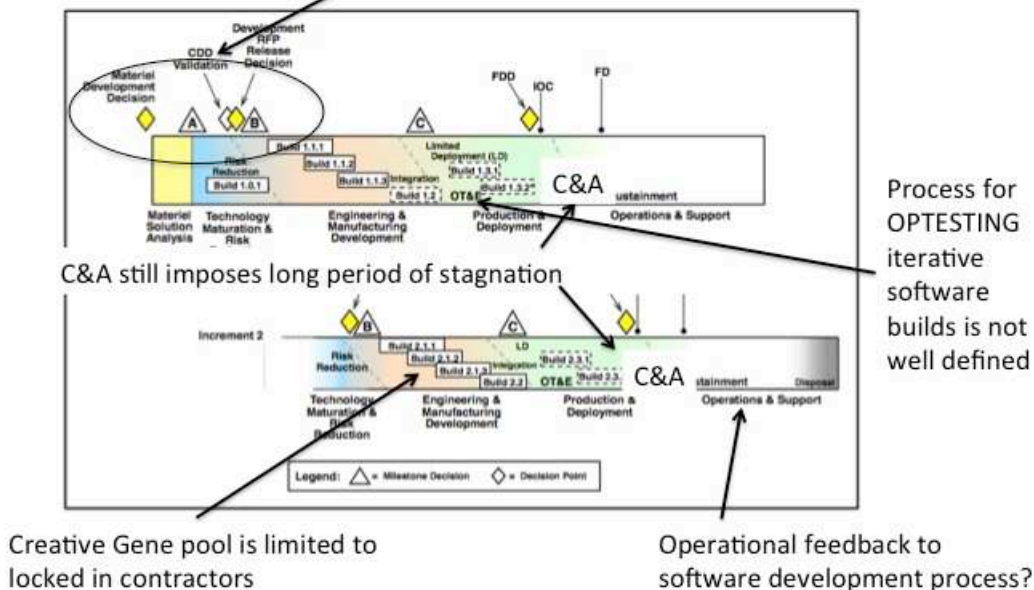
Development RFP Release Decision

CDD Validation

Materiel Development Decision

A

B

C

FDD

IOC

FD

Risk Reduction

Build 1.0.1

Build 1.1.1

Build 1.1.2

Build 1.1.3

Limited Deployment (LD)

Build 1.3.1

Integration

Build 1.2

OT&E

Build 1.3.2

C&A

ustainment

Materiel Solution Analysis

Technology Maturation & Risk

Engineering & Manufacturing Development

Production & Deployment

Operations & Support

Process for OPTESTING iterative software builds is not well defined

C&A still imposes long period of stagnation

Increment 2

B

C

Risk Reduction

Build 2.1.1

Build 2.1.2

Build 2.1.3

LD

Integration

Build 2.2

Build 2.3.1

OT&E

Build 2.3

C&A

stainment

Disposal

Technology Maturation & Risk Reduction

Engineering & Manufacturing Development

Production & Deployment

Operations & Support

Legend: = Milestone Decision = Decision Point

Creative Gene pool is limited to locked in contractors

Operational feedback to software development process?